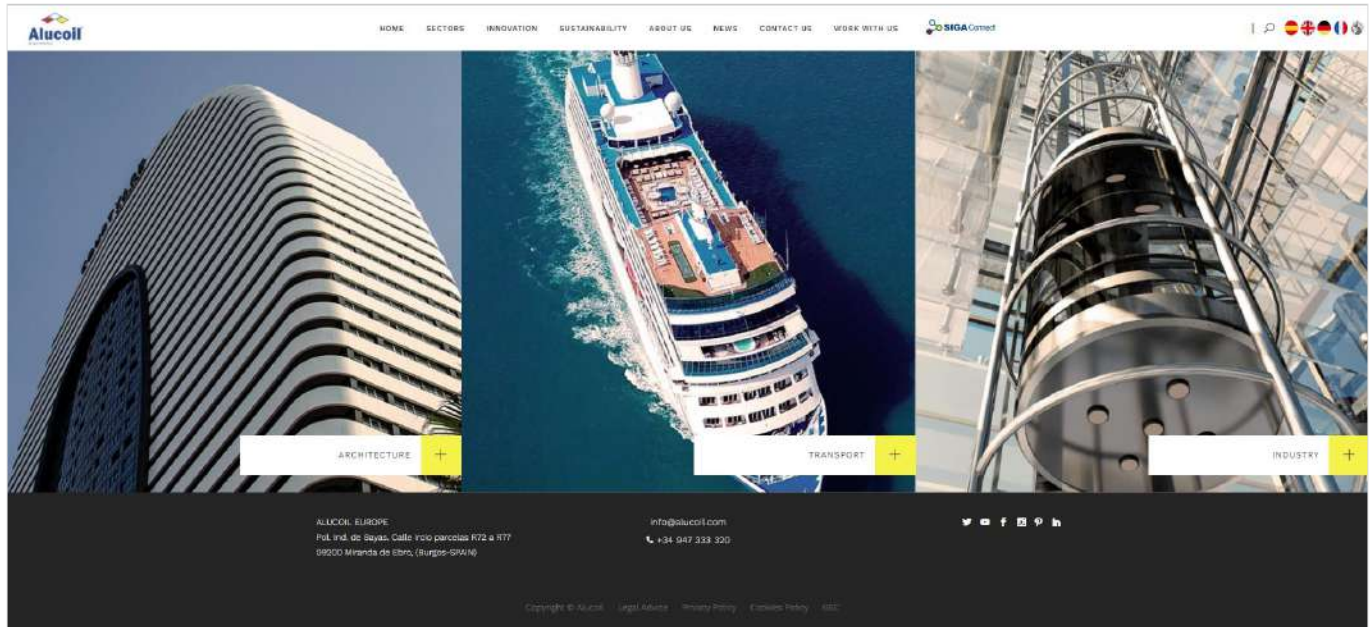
Alucoil

HOME SECTORS INNOVATION SUSTAINABILITY ABOUT US NEWS CONTACT US WORK WITH US SIGA Connect

ARCHITECTURE +

TRANSPORT +

INDUSTRY +

ALUCOIL EUROPE
Pol. Ind. de Bayas. Calle IncIo parcelas R72 a R77
09200 Miranda de Ebro, (Burgos-SPAIN)

info@alucoil.com
+34 947 333 320

Copyright © Alucoil Legal Advice Privacy Policy Cookies Policy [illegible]